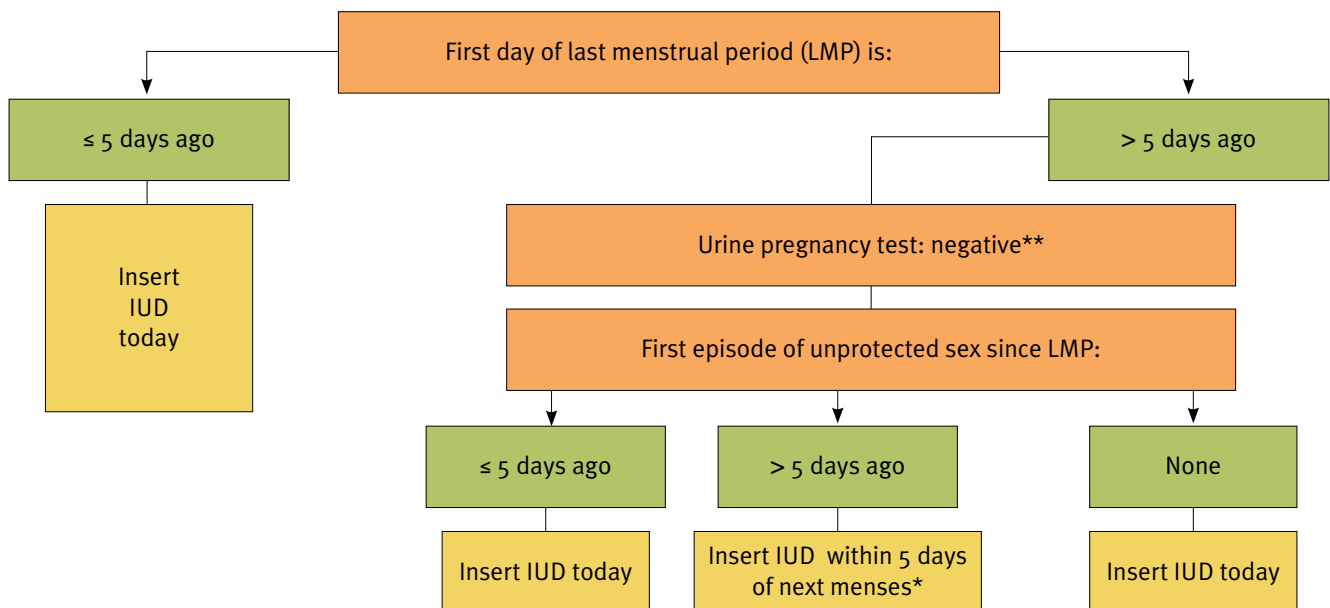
First day of last menstrual period (LMP) is:

≤ 5 days ago

Insert IUD today

> 5 days ago

Urine pregnancy test: negative**

First episode of unprotected sex since LMP:

≤ 5 days ago

> 5 days ago

None

Insert IUD today

Insert IUD within 5 days of next menses*

Insert IUD today